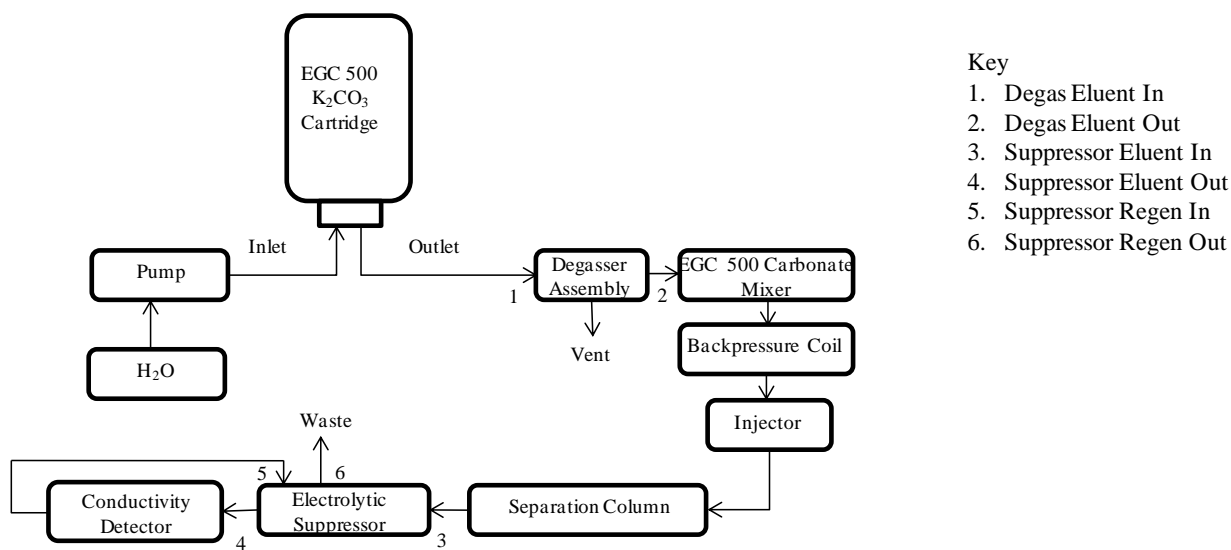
EGC 500
$K_2CO_3$
Cartridge

Inlet

Outlet

Pump

$H_2O$

1

Degasser Assembly

2

EGC 500 Carbonate Mixer

Vent

Backpressure Coil

Injector

Waste

5

6

Conductivity Detector

Electrolytic Suppressor

Separation Column

4

3

Key
1. Degas Eluent In
2. Degas Eluent Out
3. Suppressor Eluent In
4. Suppressor Eluent Out
5. Suppressor Regen In
6. Suppressor Regen Out